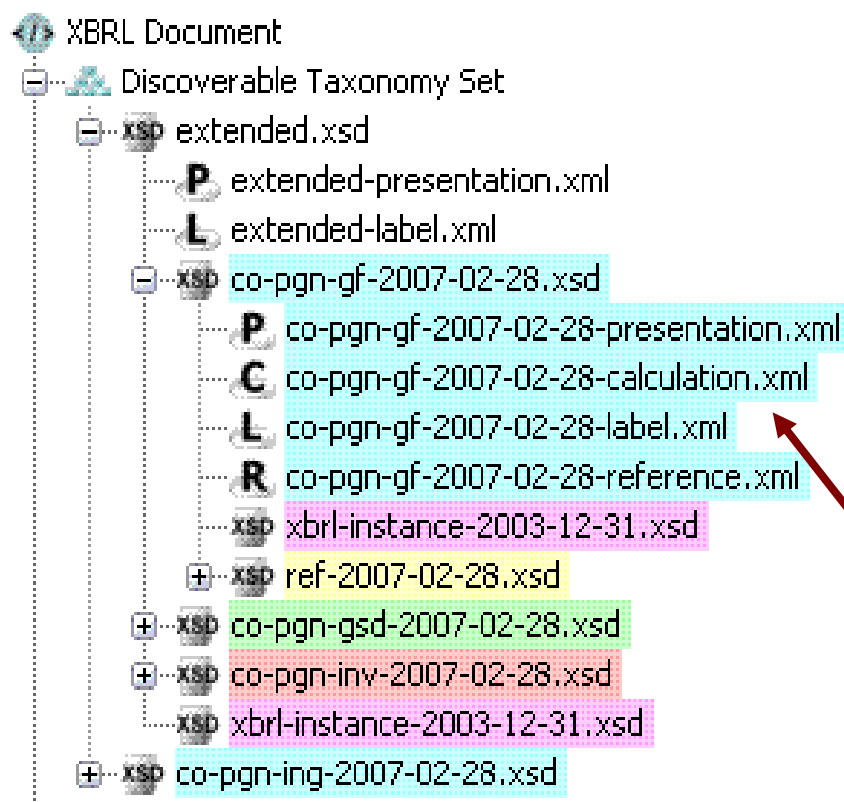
XBRL Document
Discoverable Taxonomy Set
XSD extended.xsd
P extended-presentation.xml
L extended-label.xml
XSD co-pgn-gf-2007-02-28.xsd
P co-pgn-gf-2007-02-28-presentation.xml
C co-pgn-gf-2007-02-28-calculation.xml
L co-pgn-gf-2007-02-28-label.xml
R co-pgn-gf-2007-02-28-reference.xml
XSD xbrl-instance-2003-12-31.xsd
XSD ref-2007-02-28.xsd
XSD co-pgn-gsd-2007-02-28.xsd
XSD co-pgn-inv-2007-02-28.xsd
XSD xbrl-instance-2003-12-31.xsd
XSD co-pgn-ing-2007-02-28.xsd